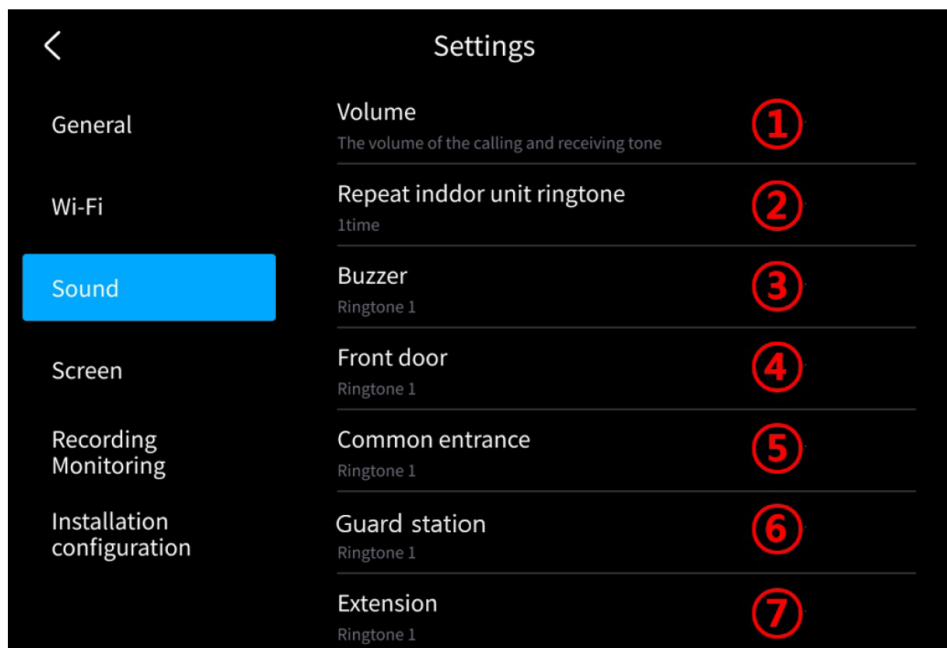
Settings

General

Wi-Fi

Sound

Screen

Recording Monitoring

Installation configuration

Volume
The volume of the calling and receiving tone
①

Repeat inddor unit ringtone
1time
②

Buzzer
Ringtone 1
③

Front door
Ringtone 1
④

Common entrance
Ringtone 1
⑤

Guard station
Ringtone 1
⑥

Extension
Ringtone 1
⑦